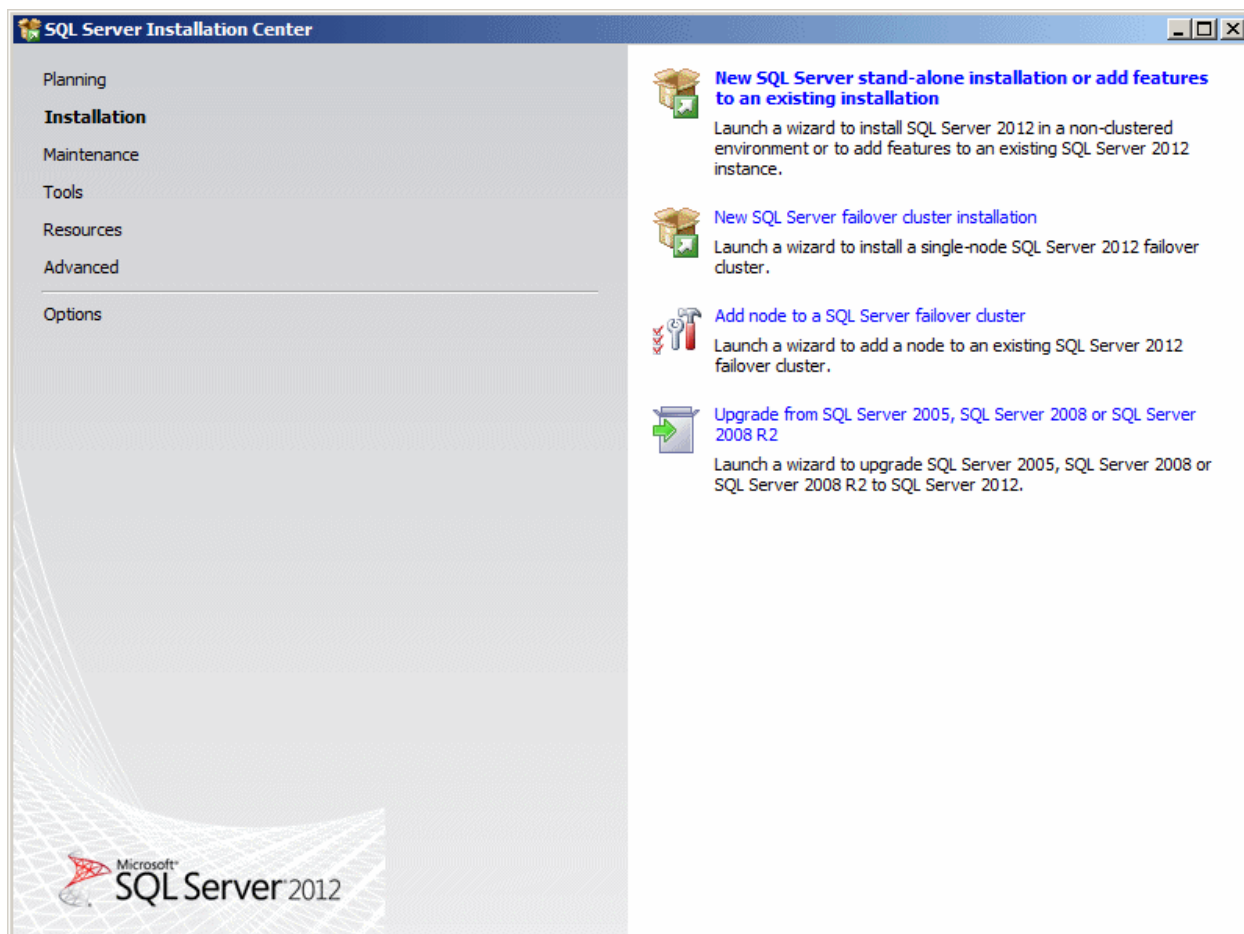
SQL Server Installation Center

Planning
Installation
Maintenance
Tools
Resources
Advanced
Options

New SQL Server stand-alone installation or add features to an existing installation
Launch a wizard to install SQL Server 2012 in a non-clustered environment or to add features to an existing SQL Server 2012 instance.

New SQL Server failover cluster installation
Launch a wizard to install a single-node SQL Server 2012 failover cluster.

Add node to a SQL Server failover cluster
Launch a wizard to add a node to an existing SQL Server 2012 failover cluster.

Upgrade from SQL Server 2005, SQL Server 2008 or SQL Server 2008 R2
Launch a wizard to upgrade SQL Server 2005, SQL Server 2008 or SQL Server 2008 R2 to SQL Server 2012.

Microsoft® SQL Server 2012